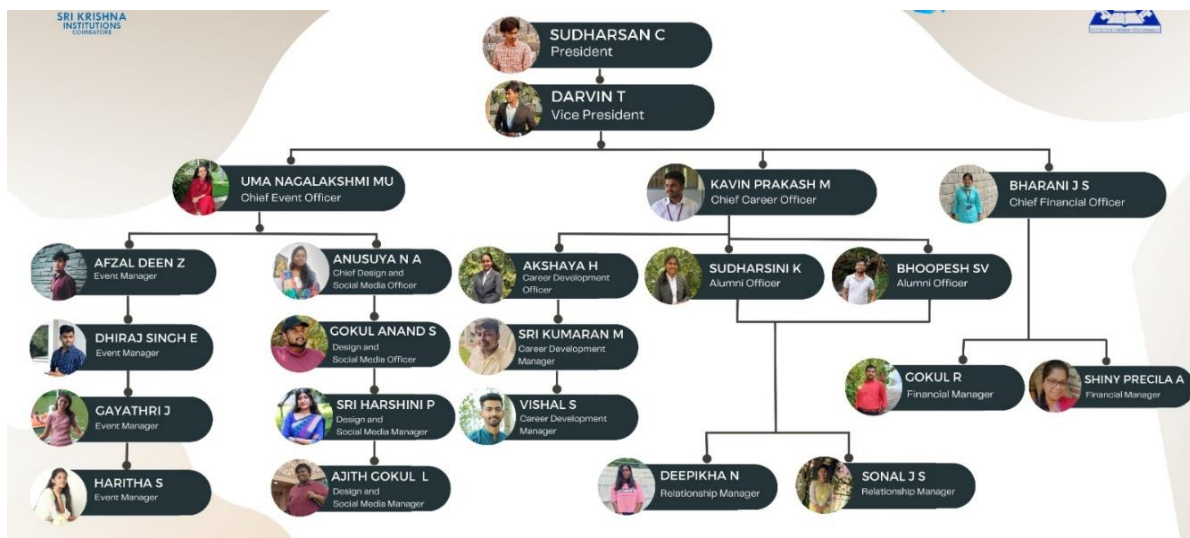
SRI KRISHNA INSTITUTIONS COIMBATORE

SUDHARSAN C
President

DARVIN T
Vice President

UMA NAGALAKSHMI MU
Chief Event Officer

KAVIN PRAKASH M
Chief Career Officer

BHARANI J S
Chief Financial Officer

AFZAL DEEN Z
Event Manager

DHIRAJ SINGH E
Event Manager

GAYATHRI J
Event Manager

HARITHA S
Event Manager

ANUSUYA N A
Chief Design and Social Media Officer

GOKUL ANAND S
Design and Social Media Officer

SRI HARSHINI P
Design and Social Media Manager

AJITH GOKUL L
Design and Social Media Manager

AKSHAYA H
Career Development Officer

SRI KUMARAN M
Career Development Manager

VISHAL S
Career Development Manager

SUDHARSINI K
Alumni Officer

BHOOPESH SV
Alumni Officer

DEEPIKHA N
Relationship Manager

SONAL J S
Relationship Manager

GOKUL R
Financial Manager

SHINY PRECILA A
Financial Manager